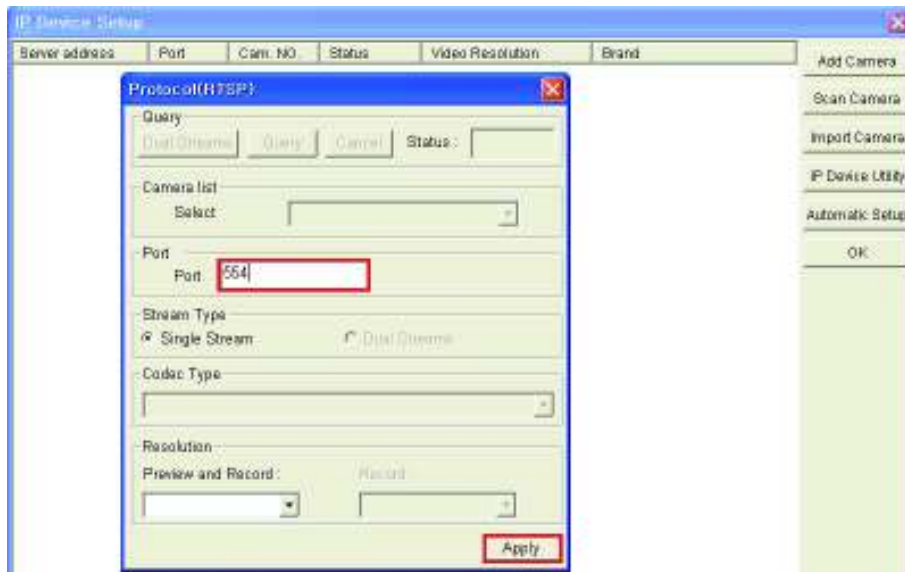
IP Device Setup

| Server address | Port | Cam. NO. | Status | Video Resolution | Brand |
|---|---|---|---|---|---|

Add Camera
Scan Camera
Import Camera
IP Device Utility
Automatic Setup
OK

Protocol(RTSP)

Query
Dual Streams
Query
Cancel
Status :

Camera list
Select

Port
Port 554

Stream Type
Single Stream
Dual Streams

Codec Type

Resolution
Preview and Record :
Record

Apply